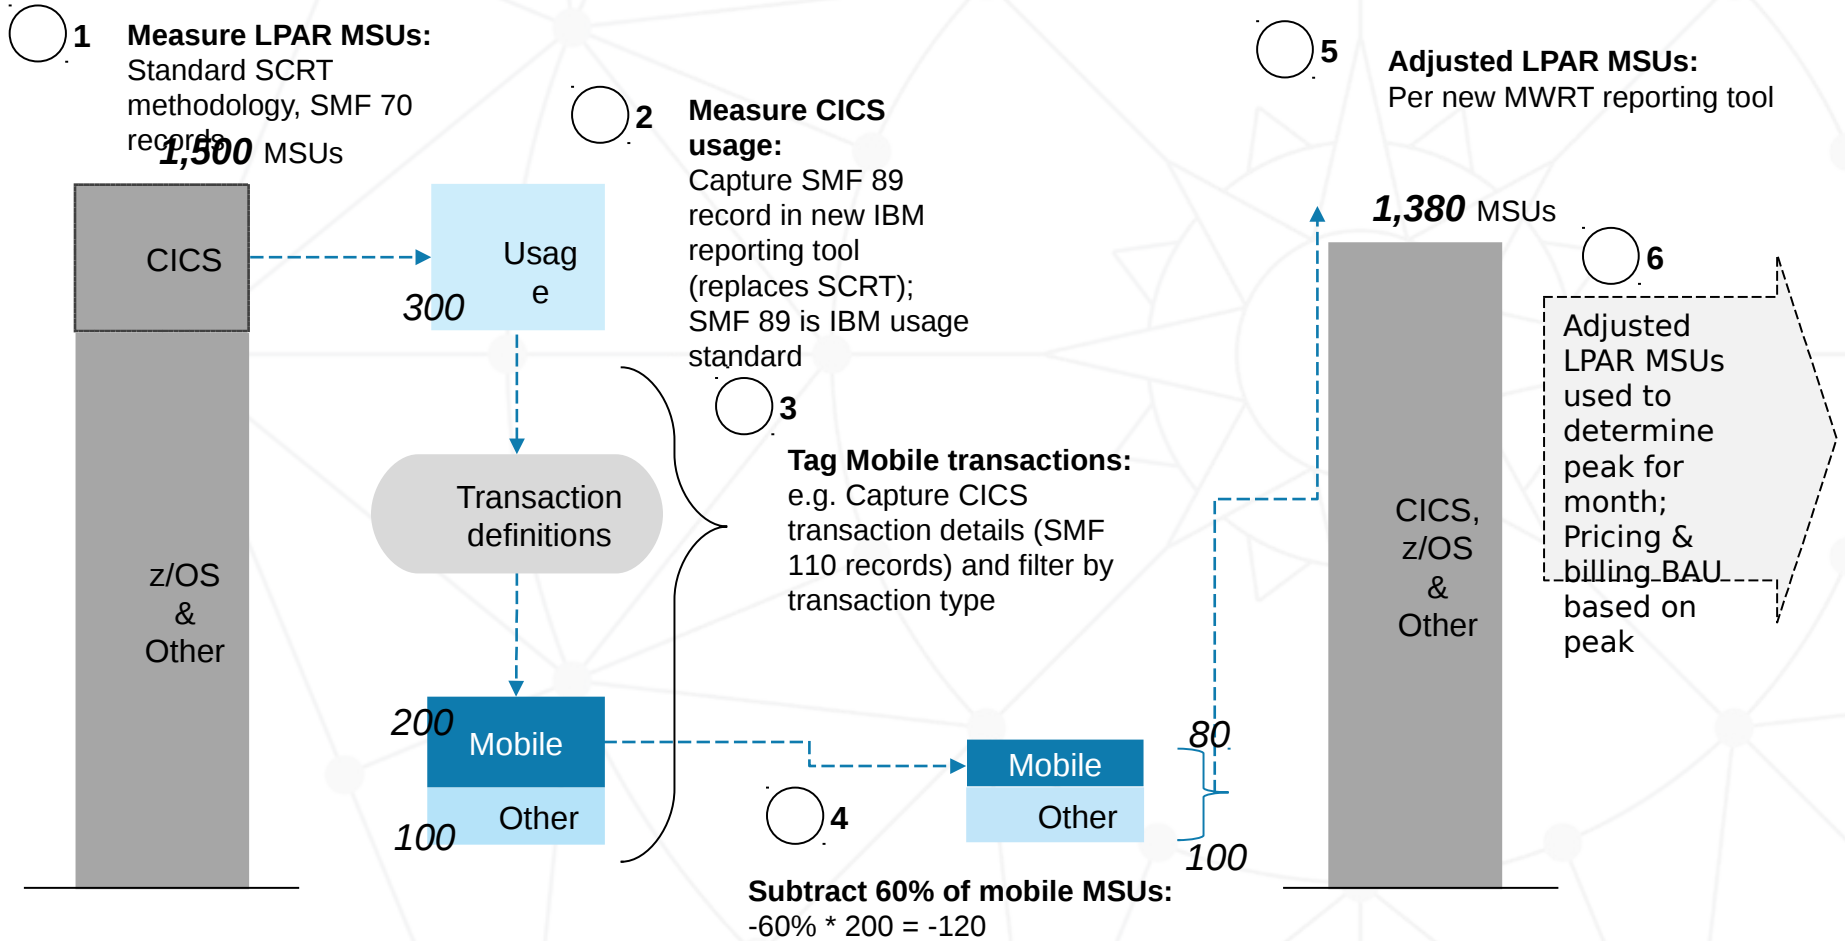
1 **Measure LPAR MSUs:** Standard SCRT methodology, SMF 70 records

1,500 MSUs

CICS

z/OS & Other

2 **Measure CICS usage:** Capture SMF 89 record in new IBM reporting tool (replaces SCRT); SMF 89 is IBM usage standard

Usage

300

Transaction definitions

200

Mobile

Other

100

3 **Tag Mobile transactions:** e.g. Capture CICS transaction details (SMF 110 records) and filter by transaction type

4

Mobile

Other

80

100

**Subtract 60% of mobile MSUs:** -60% * 200 = -120

5 **Adjusted LPAR MSUs:** Per new MWRT reporting tool

1,380 MSUs

CICS, z/OS & Other

6

Adjusted LPAR MSUs used to determine peak for month; Pricing & billing BAU based on peak